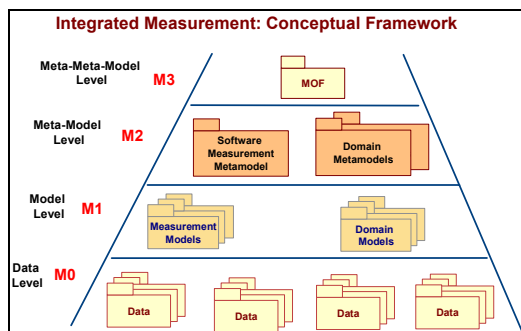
Integrated Measurement: Conceptual Framework

Meta-Meta-Model Level M3

MOF

Meta-Model Level M2

Software Measurement Metamodel

Domain Metamodels

Model Level M1

Measurement Models

Domain Models

Data Level M0

Data

Data

Data

Data